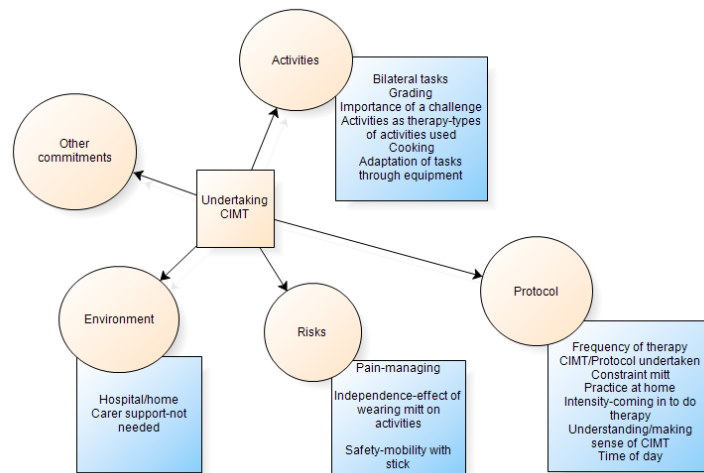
Activities

Bilateral tasks
Grading
Importance of a challenge
Activities as therapy-types of activities used
Cooking
Adaptation of tasks through equipment

Other commitments

Undertaking CIMT

Environment

Hospital/home
Carer support-not needed

Risks

Pain-managing

Independence-effect of wearing mitt on activities

Safety-mobility with stick

Protocol

Frequency of therapy
CIMT/Protocol undertaken
Constraint mitt
Practice at home
Intensity-coming in to do therapy
Understanding/making sense of CIMT
Time of day